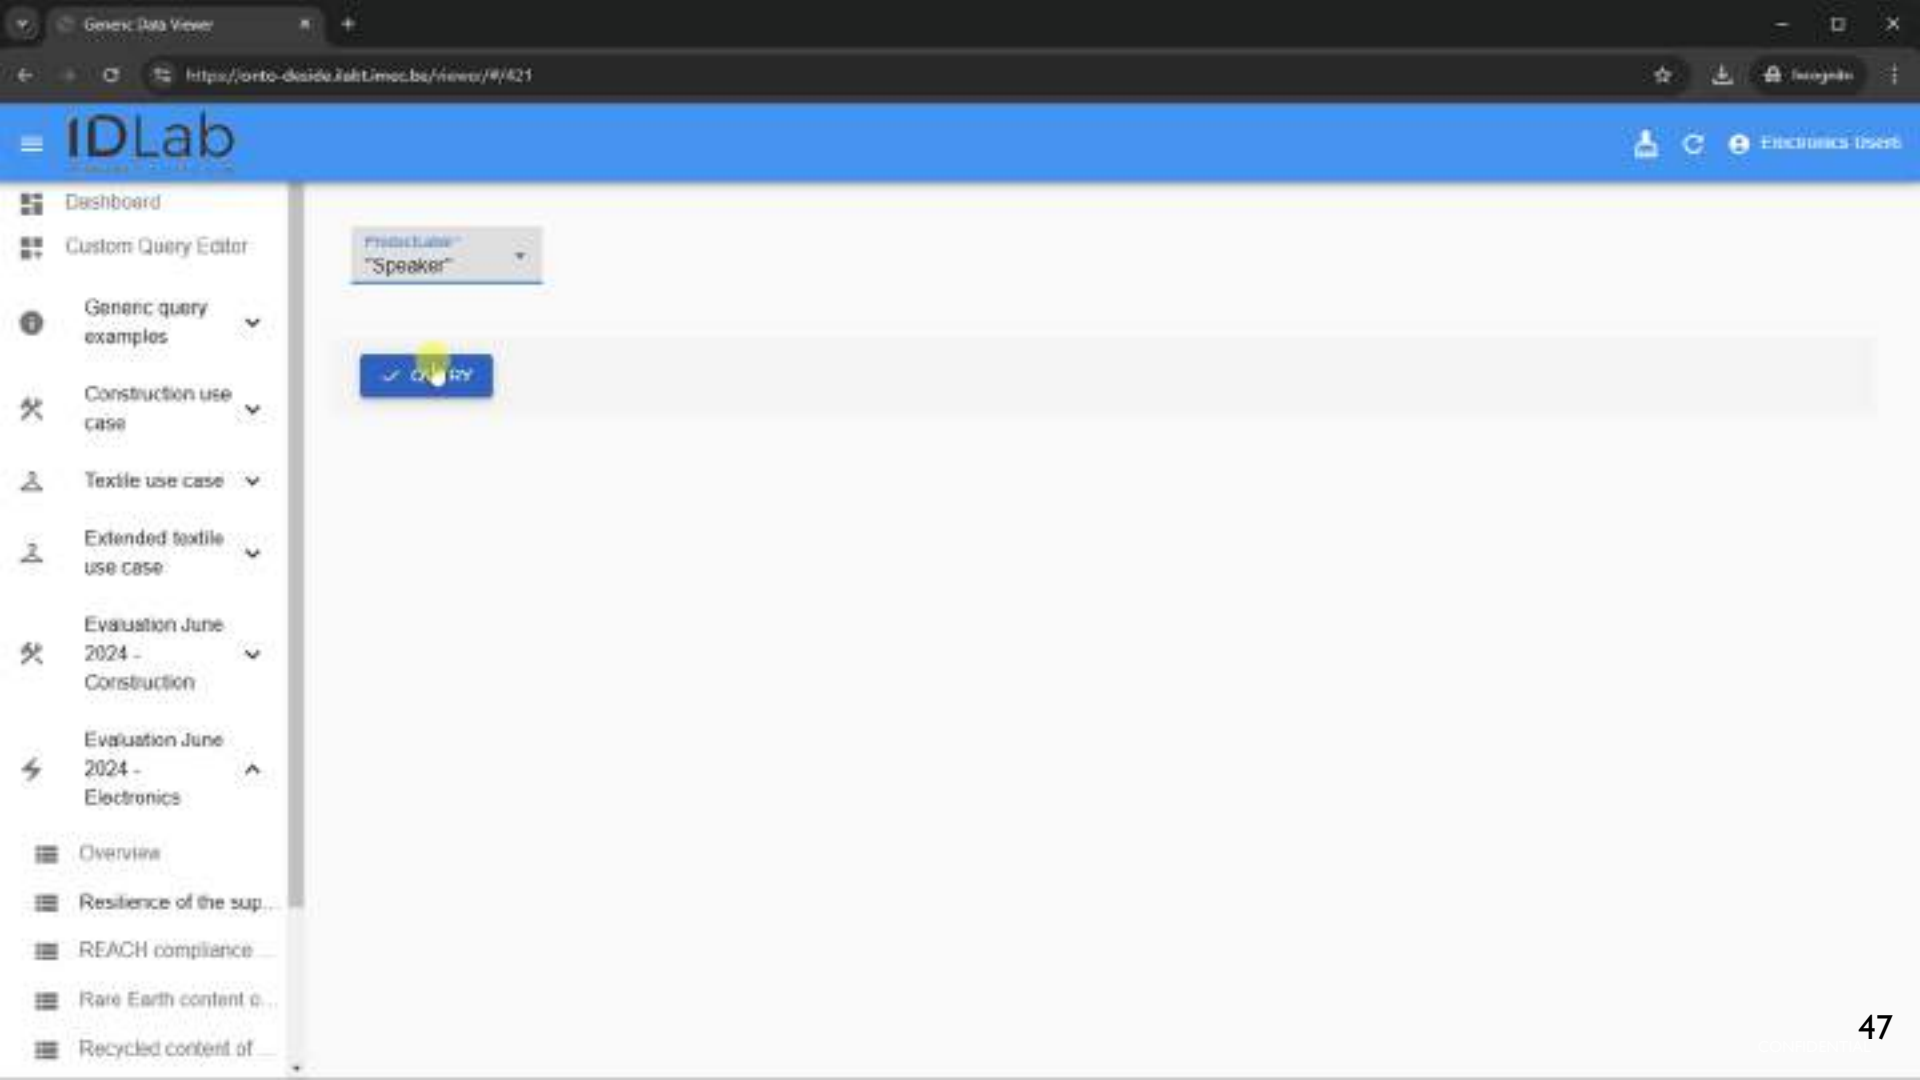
Generic Data Viewer

https://onto-deside.ilabt.imec.be/viewer/#/421

Incognito

IDLab

Electronics Users

Dashboard

Custom Query Editor

Generic query examples

Construction use case

Textile use case

Extended textile use case

Evaluation June 2024 - Construction

Evaluation June 2024 - Electronics

Overview

Resilience of the sup...

REACH compliance ...

Rare Earth content o...

Recycled content of ...

ProductLabel*
"Speaker"

Q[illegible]RY

47